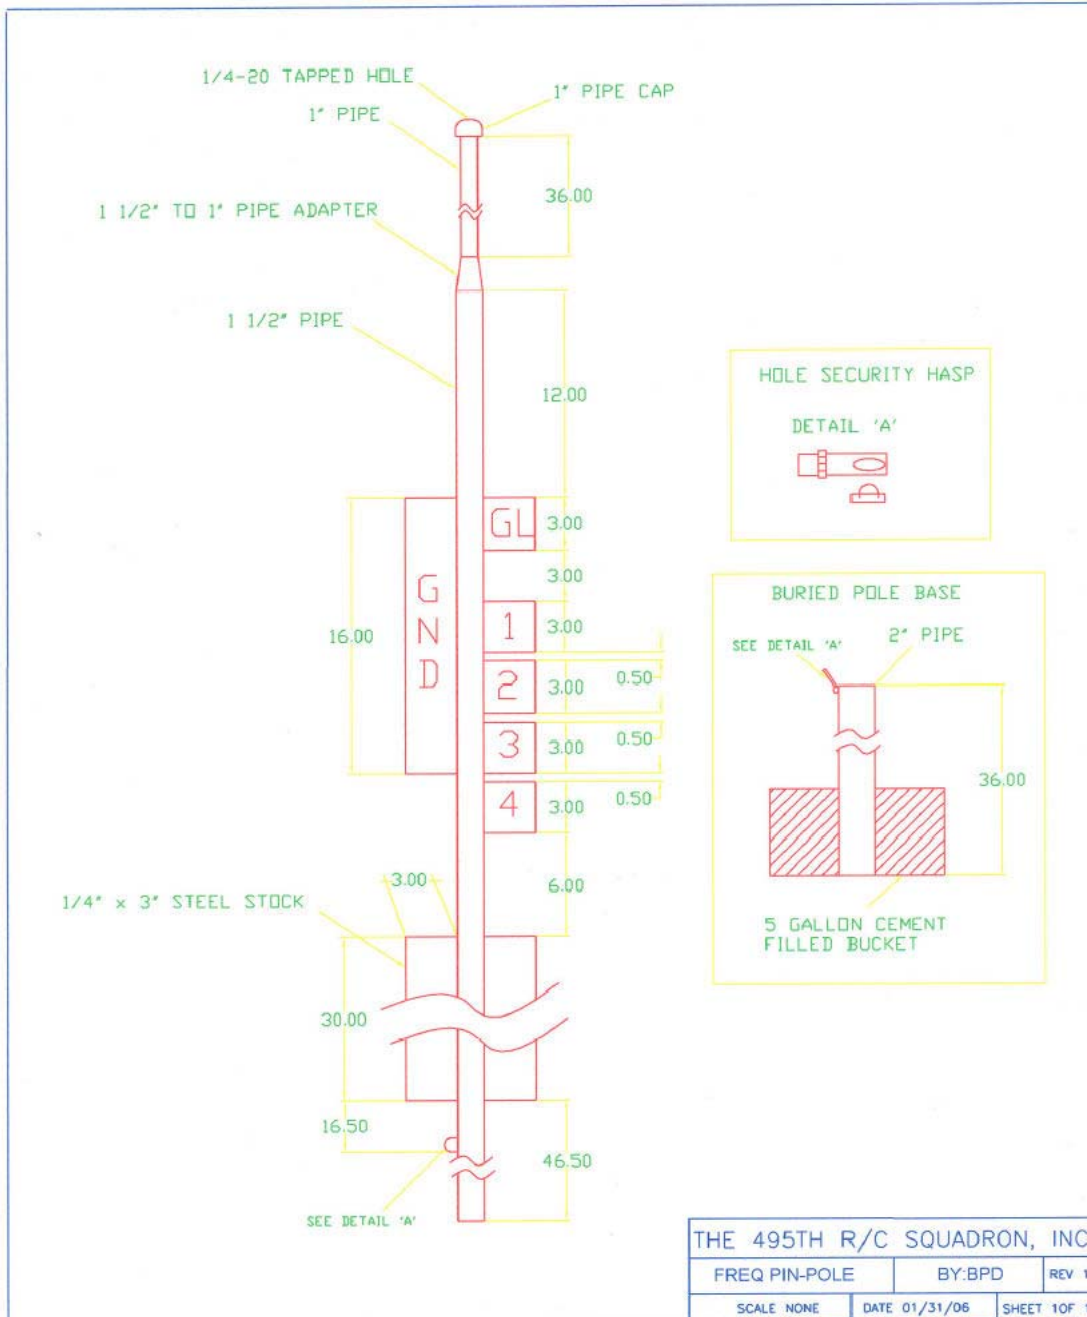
1/4-20 TAPPED HOLE

1" PIPE CAP

1" PIPE

36.00

1 1/2" TO 1" PIPE ADAPTER

1 1/2" PIPE

12.00

HOLE SECURITY HASP

DETAIL 'A'

GL

3.00

3.00

G N D

16.00

1

3.00

2

3.00

0.50

3

3.00

0.50

4

3.00

0.50

BURIED POLE BASE

SEE DETAIL 'A'

2" PIPE

36.00

5 GALLON CEMENT FILLED BUCKET

3.00

6.00

1/4" x 3" STEEL STOCK

30.00

16.50

46.50

SEE DETAIL 'A'

| THE 495TH R/C SQUADRON, INC | | |
|---|---|---|
| FREQ PIN-POLE | BY:BPD | REV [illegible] |
| SCALE NONE | DATE 01/31/06 | SHEET 1OF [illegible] |